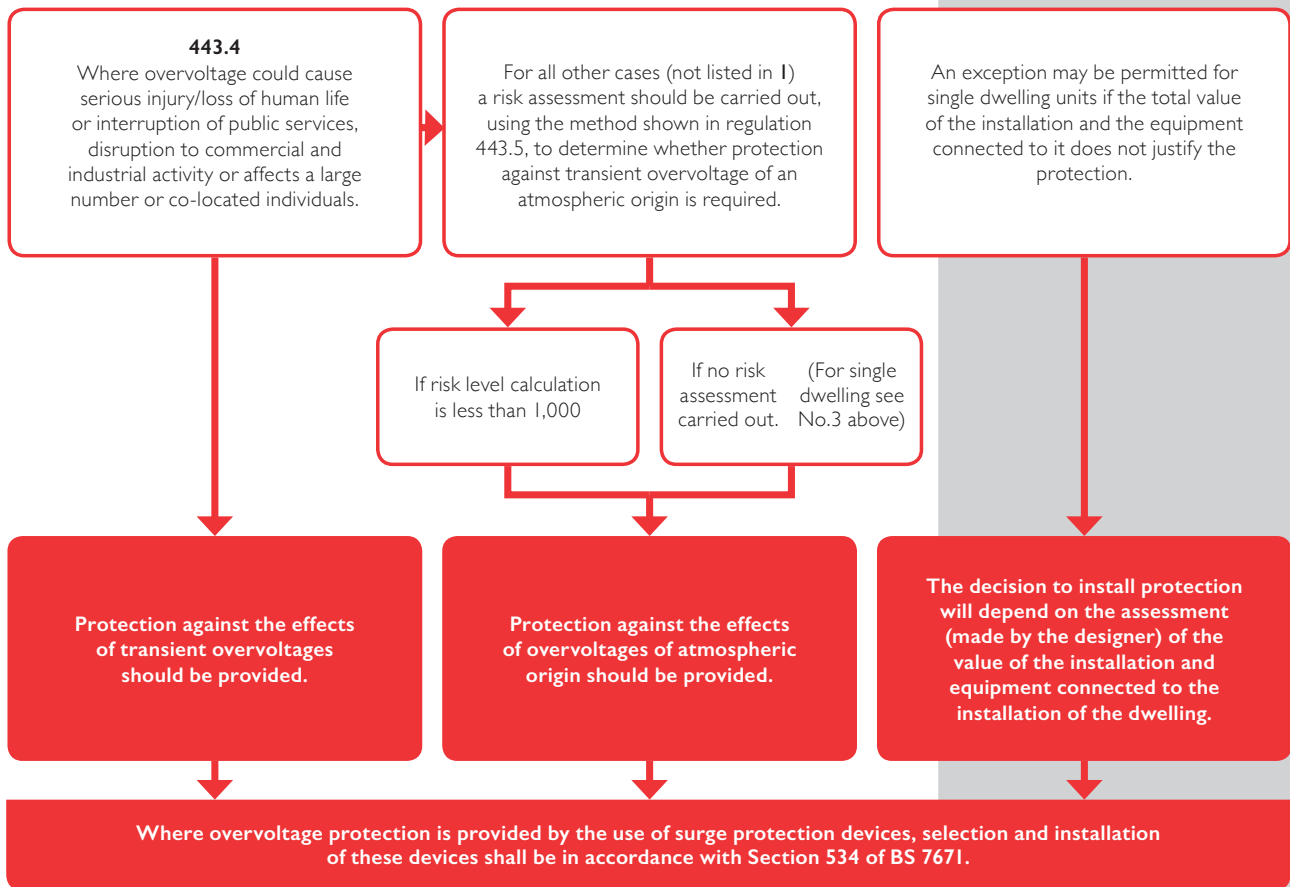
**443.4**
Where overvoltage could cause serious injury/loss of human life or interruption of public services, disruption to commercial and industrial activity or affects a large number or co-located individuals.

For all other cases (not listed in 1) a risk assessment should be carried out, using the method shown in regulation 443.5, to determine whether protection against transient overvoltage of an atmospheric origin is required.

An exception may be permitted for single dwelling units if the total value of the installation and the equipment connected to it does not justify the protection.

If risk level calculation is less than 1,000

If no risk assessment carried out.

(For single dwelling see No.3 above)

**Protection against the effects of transient overvoltages should be provided.**

**Protection against the effects of overvoltages of atmospheric origin should be provided.**

**The decision to install protection will depend on the assessment (made by the designer) of the value of the installation and equipment connected to the installation of the dwelling.**

**Where overvoltage protection is provided by the use of surge protection devices, selection and installation of these devices shall be in accordance with Section 534 of BS 7671.**